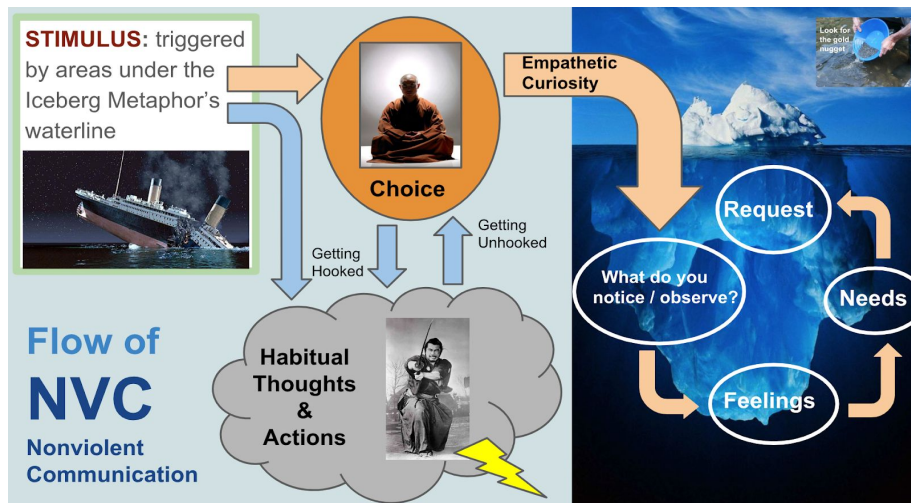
STIMULUS: triggered by areas under the Iceberg Metaphor's waterline

Choice

Empathetic Curiosity

Look for the gold nugget

Getting Hooked

Getting Unhooked

Request

What do you notice / observe?

Needs

Feelings

Habitual Thoughts & Actions

Flow of NVC

Nonviolent Communication